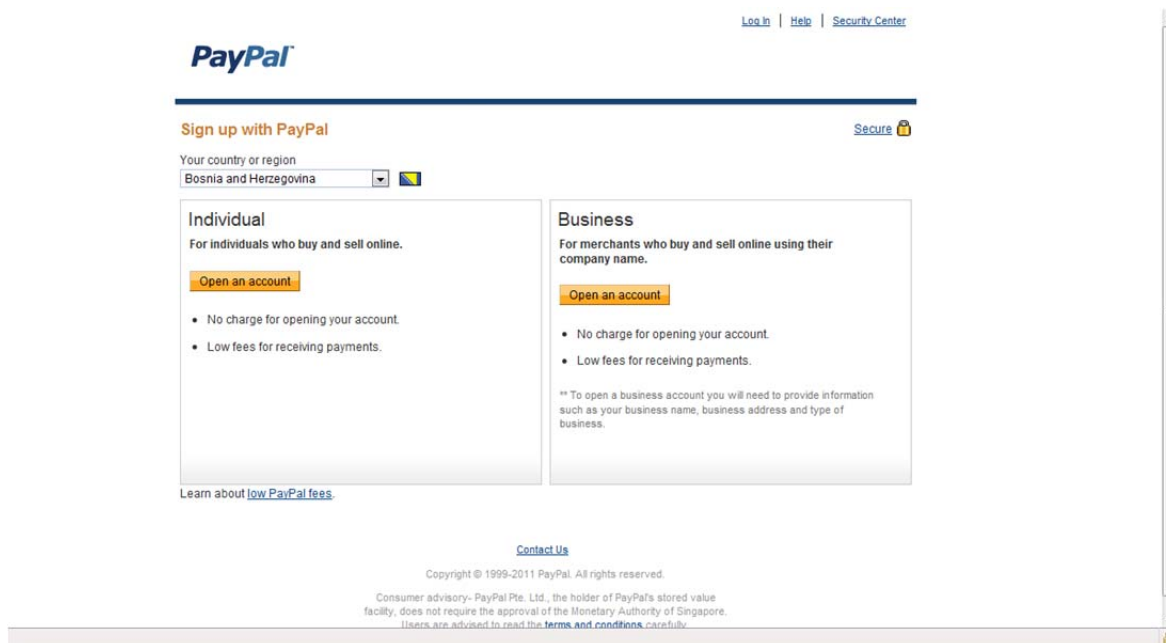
Log In | Help | Security Center

PayPal

Sign up with PayPal

Secure

Your country or region

Bosnia and Herzegovina

Individual

For individuals who buy and sell online.

Open an account

- No charge for opening your account.
- Low fees for receiving payments.

Business

For merchants who buy and sell online using their company name.

Open an account

- No charge for opening your account.
- Low fees for receiving payments.

** To open a business account you will need to provide information such as your business name, business address and type of business.

Learn about low PayPal fees.

Contact Us

Copyright © 1999-2011 PayPal. All rights reserved.

Consumer advisory- PayPal Pte. Ltd., the holder of PayPal's stored value facility, does not require the approval of the Monetary Authority of Singapore. Users are advised to read the terms and conditions carefully.